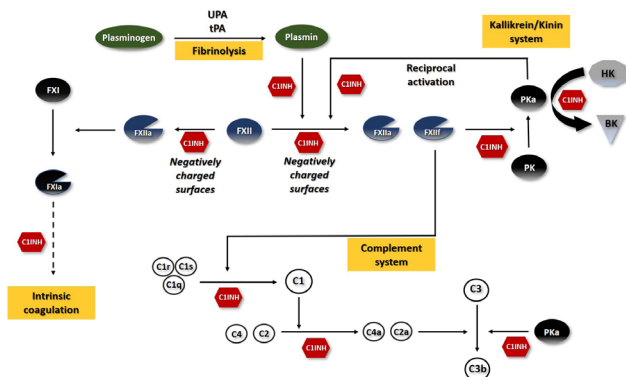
UPA
tPA
Plasminogen
Fibrinolysis
Plasmin
Kallikrein/Kinin system
C1INH
C1INH
Reciprocal activation
HK
PKa
C1INH
BK
FXI
FXIIa
C1INH
FXII
C1INH
FXIIa
FXIIf
C1INH
Negatively charged surfaces
Negatively charged surfaces
PK
FXIa
C1INH
Complement system
C1r
C1s
C1q
C1INH
C1
C3
Intrinsic coagulation
C4
C2
C4a
C2a
PKa
C1INH
C1INH
C3b